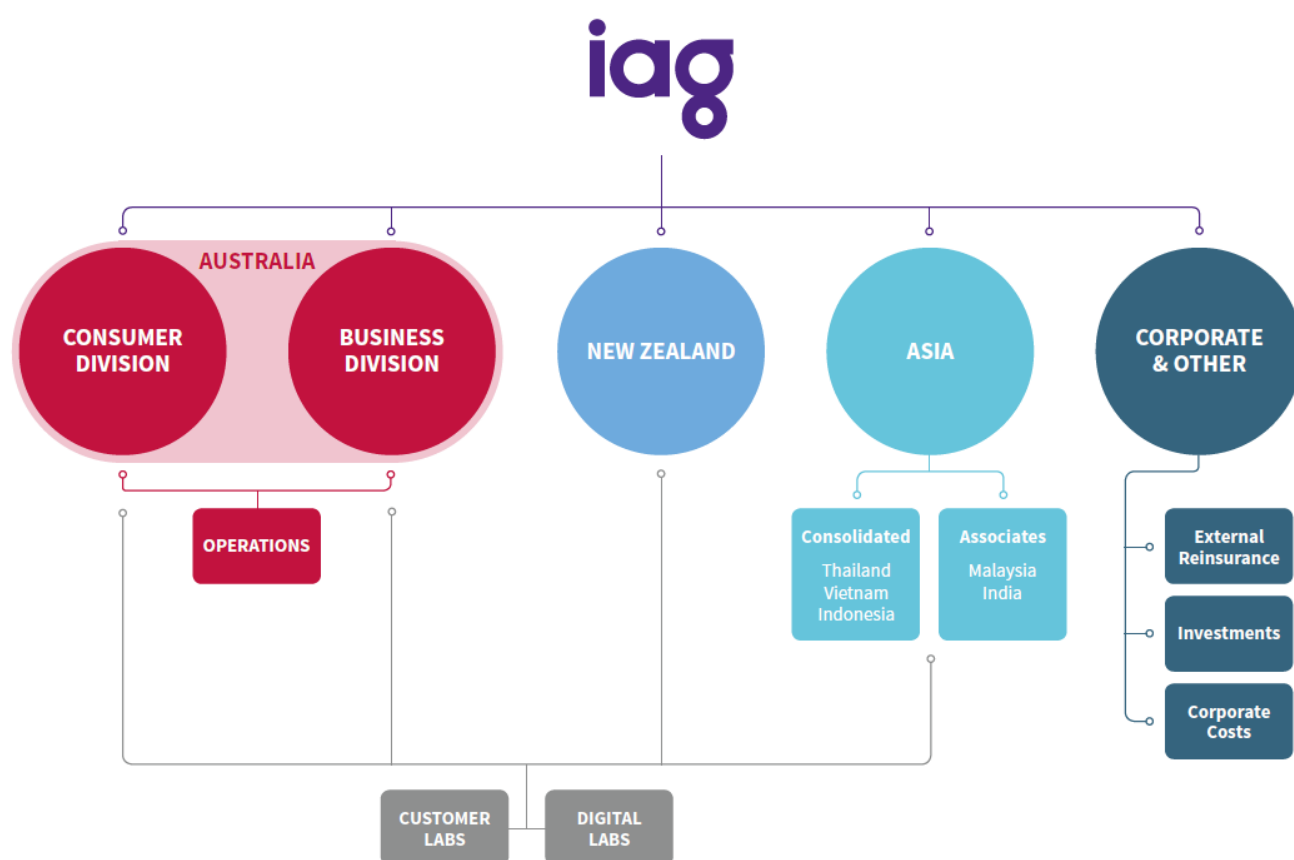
iag

AUSTRALIA

CONSUMER DIVISION

BUSINESS DIVISION

NEW ZEALAND

ASIA

CORPORATE & OTHER

OPERATIONS

Consolidated
Thailand
Vietnam
Indonesia

Associates
Malaysia
India

External Reinsurance

Investments

Corporate Costs

CUSTOMER LABS

DIGITAL LABS